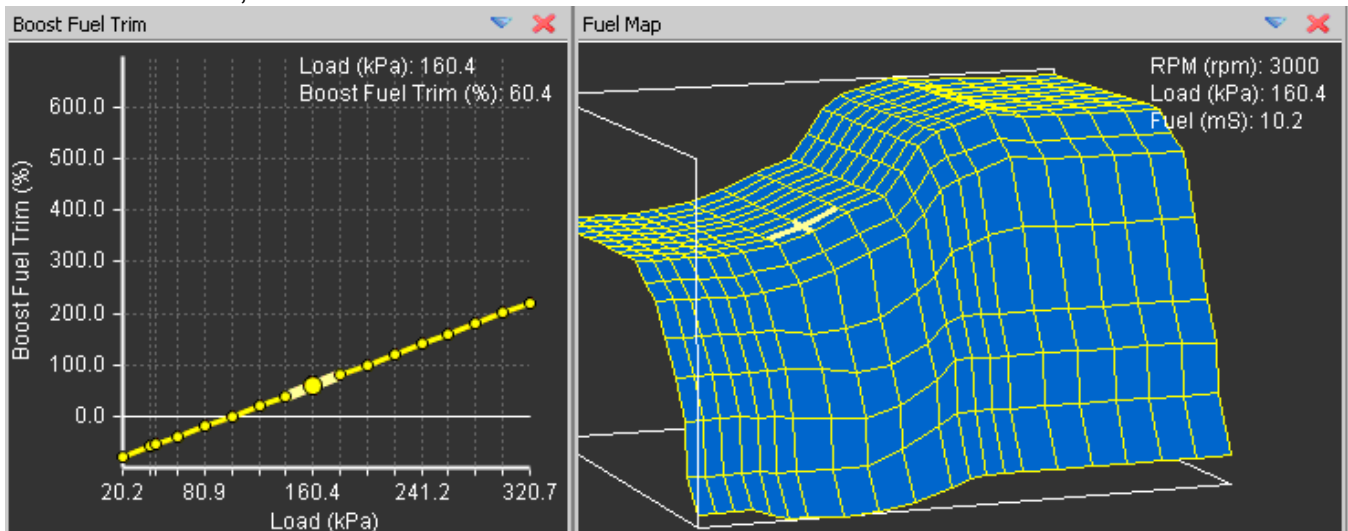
Boost Fuel Trim

Load (kPa): 160.4
Boost Fuel Trim (%): 60.4

600.0
500.0
400.0
300.0
200.0
100.0
0.0

Boost Fuel Trim (%)

20.2
80.9
160.4
241.2
320.7

Load (kPa)

Fuel Map

RPM (rpm): 3000
Load (kPa): 160.4
Fuel (mS): 10.2